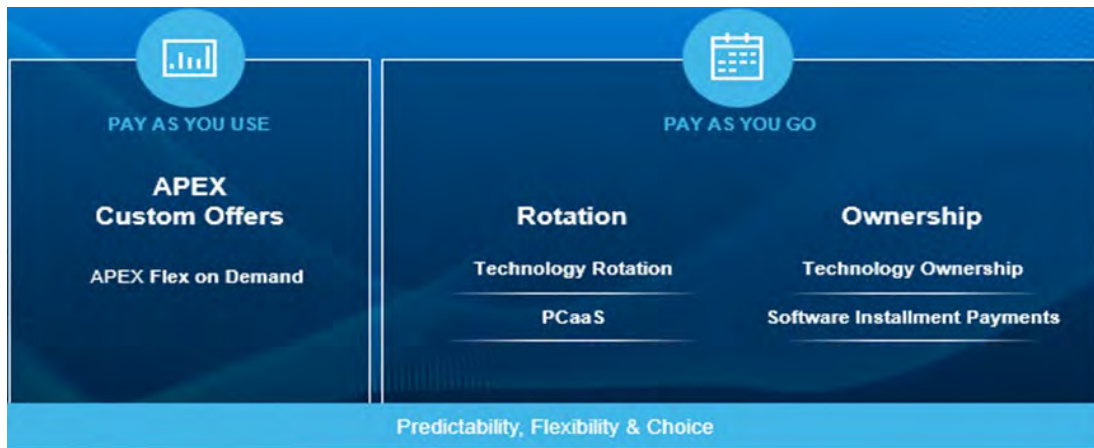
PAY AS YOU USE

APEX
Custom Offers

APEX Flex on Demand

PAY AS YOU GO

Rotation

Technology Rotation

PCaaS

Ownership

Technology Ownership

Software Installment Payments

Predictability, Flexibility & Choice